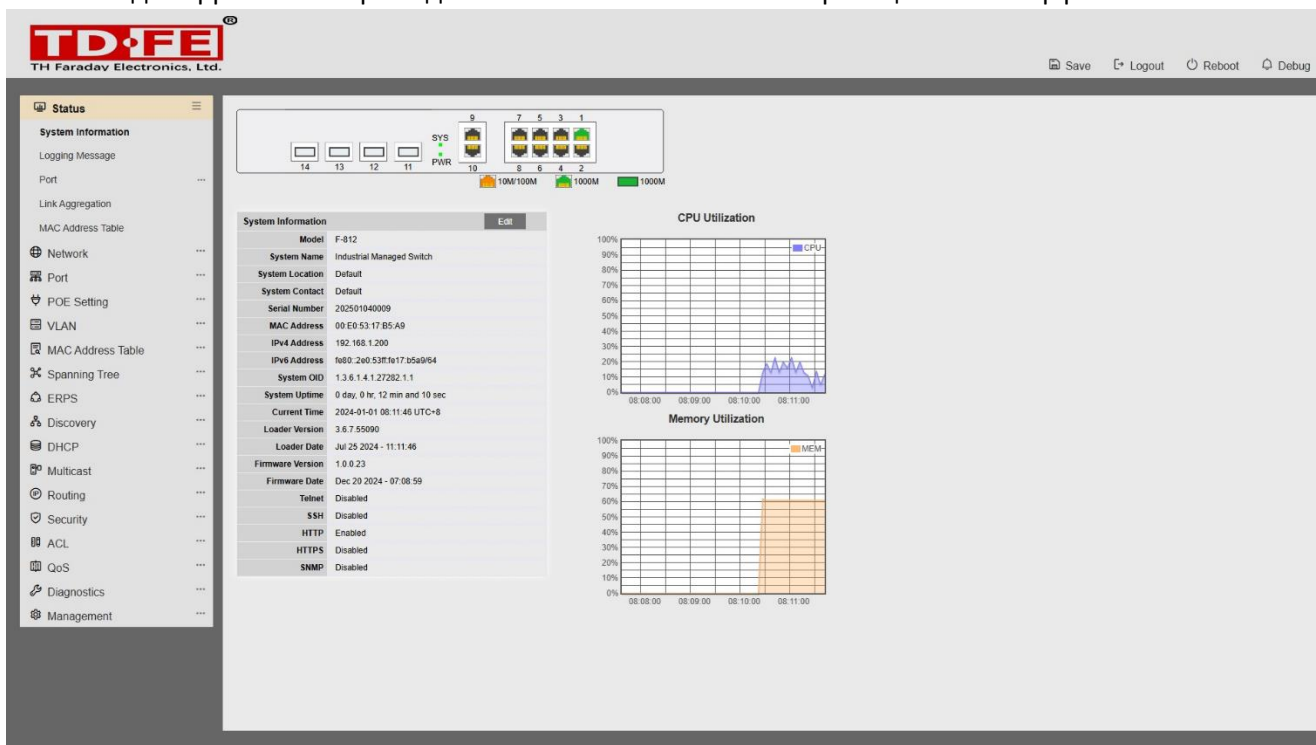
TD·FE®
TH Faraday Electronics, Ltd.

Save   Logout   Reboot   Debug

Status
System Information
Logging Message
Port ···
Link Aggregation
MAC Address Table
Network ···
Port ···
POE Setting ···
VLAN ···
MAC Address Table ···
Spanning Tree ···
ERPS ···
Discovery ···
DHCP ···
Multicast ···
Routing ···
Security ···
ACL ···
QoS ···
Diagnostics ···
Management ···

14 13 12 11 SYS PWR 9 10 7 5 3 1 8 6 4 2
10M/100M 1000M 1000M

| System Information | Edit |
|---|---|
| Model | F-812 |
| System Name | Industrial Managed Switch |
| System Location | Default |
| System Contact | Default |
| Serial Number | 202501040009 |
| MAC Address | 00:E0:53:17:B5:A9 |
| IPv4 Address | 192.168.1.200 |
| IPv6 Address | fe80::2e0:53ff:fe17:b5a9/64 |
| System OID | 1.3.6.1.4.1.27282.1.1 |
| System Uptime | 0 day, 0 hr, 12 min and 10 sec |
| Current Time | 2024-01-01 08:11:46 UTC+8 |
| Loader Version | 3.6.7.55090 |
| Loader Date | Jul 25 2024 - 11:11:46 |
| Firmware Version | 1.0.0.23 |
| Firmware Date | Dec 20 2024 - 07:08:59 |
| Telnet | Disabled |
| SSH | Disabled |
| HTTP | Enabled |
| HTTPS | Disabled |
| SNMP | Disabled |

CPU Utilization
100% 90% 80% 70% 60% 50% 40% 30% 20% 10% 0%
CPU
08:08:00 08:09:00 08:10:00 08:11:00

Memory Utilization
100% 90% 80% 70% 60% 50% 40% 30% 20% 10% 0%
MEM
08:08:00 08:09:00 08:10:00 08:11:00